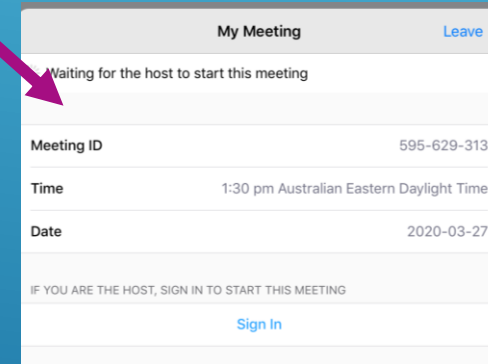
My Meeting

Leave

Waiting for the host to start this meeting

| Meeting ID | 595-629-313 |
|---|---|
| Time | 1:30 pm Australian Eastern Daylight Time |
| Date | 2020-03-27 |

IF YOU ARE THE HOST, SIGN IN TO START THIS MEETING

Sign In